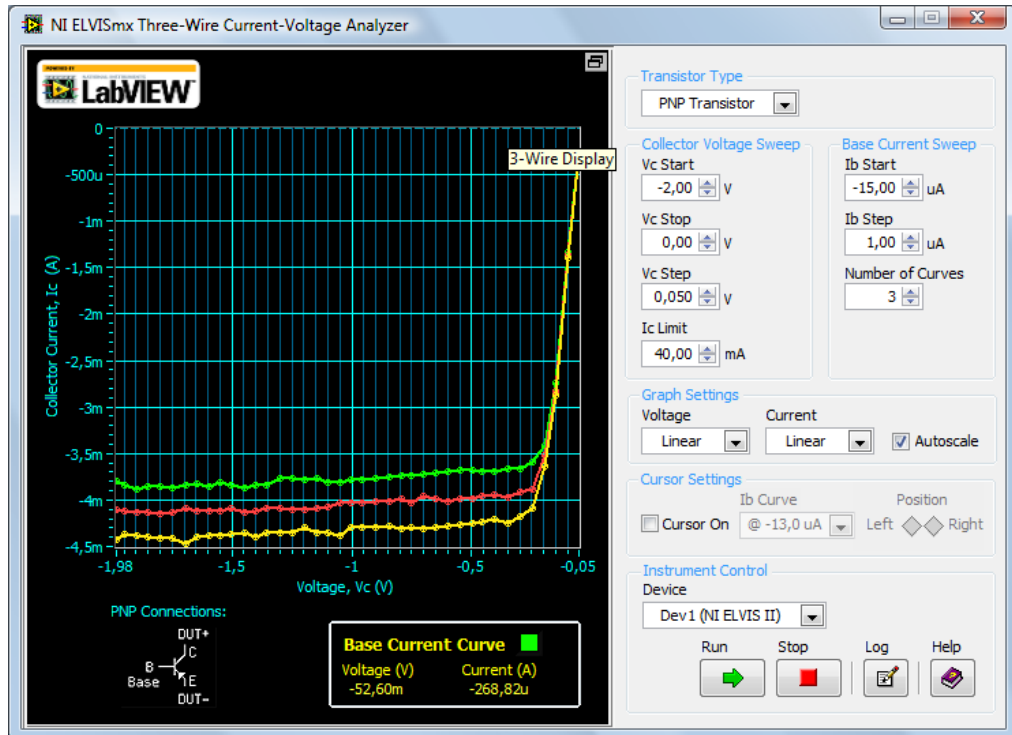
NI ELVISmx Three-Wire Current-Voltage Analyzer

LabVIEW

3-Wire Display

0
-500u
-1m
-1,5m
-2m
-2,5m
-3m
-3,5m
-4m
-4,5m

Collector Current, Ic (A)

-1,98
-1,5
-1
-0,5
-0,05

Voltage, Vc (V)

PNP Connections:
DUT+
C
B
Base
E
DUT-

Base Current Curve
Voltage (V)
-52,60m
Current (A)
-268,82u

Transistor Type
PNP Transistor

Collector Voltage Sweep
Vc Start
-2,00 V
Vc Stop
0,00 V
Vc Step
0,050 V
Ic Limit
40,00 mA

Base Current Sweep
Ib Start
-15,00 uA
Ib Step
1,00 uA
Number of Curves
3

Graph Settings
Voltage
Linear
Current
Linear
Autoscale

Cursor Settings
Ib Curve
Position
Cursor On
@ -13,0 uA
Left
Right

Instrument Control
Device
Dev1 (NI ELVIS II)
Run
Stop
Log
Help